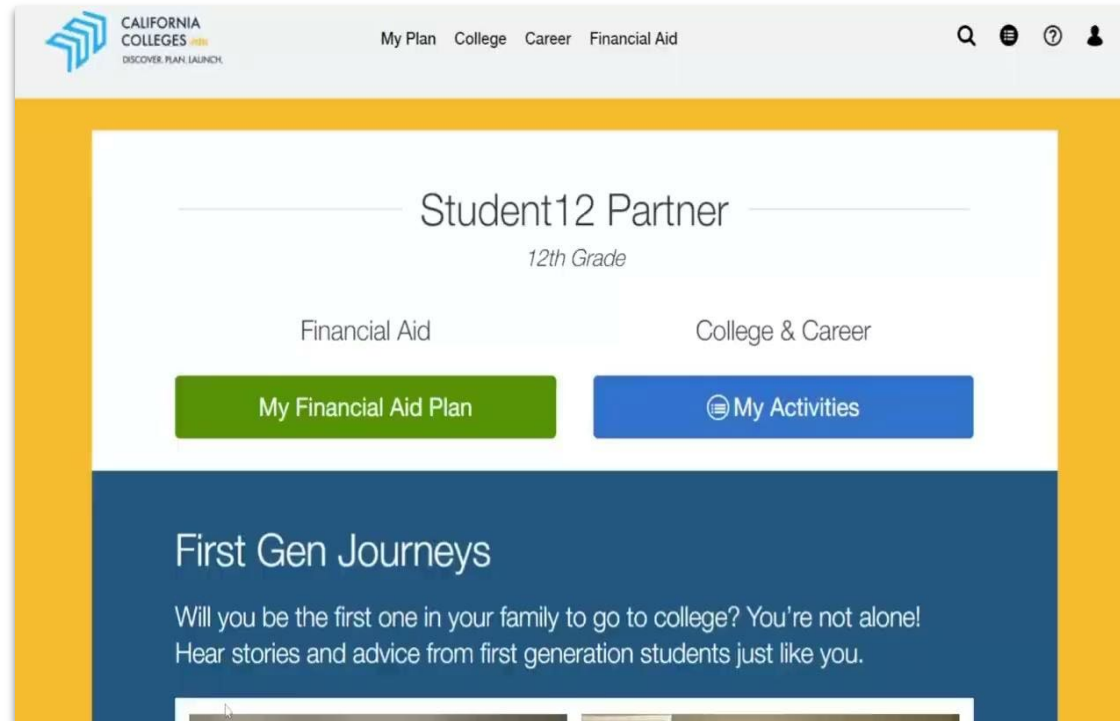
CALIFORNIA COLLEGES .edu
DISCOVER. PLAN. LAUNCH.

My Plan College Career Financial Aid

Student12 Partner

12th Grade

Financial Aid

College & Career

My Financial Aid Plan

My Activities

First Gen Journeys

Will you be the first one in your family to go to college? You're not alone! Hear stories and advice from first generation students just like you.